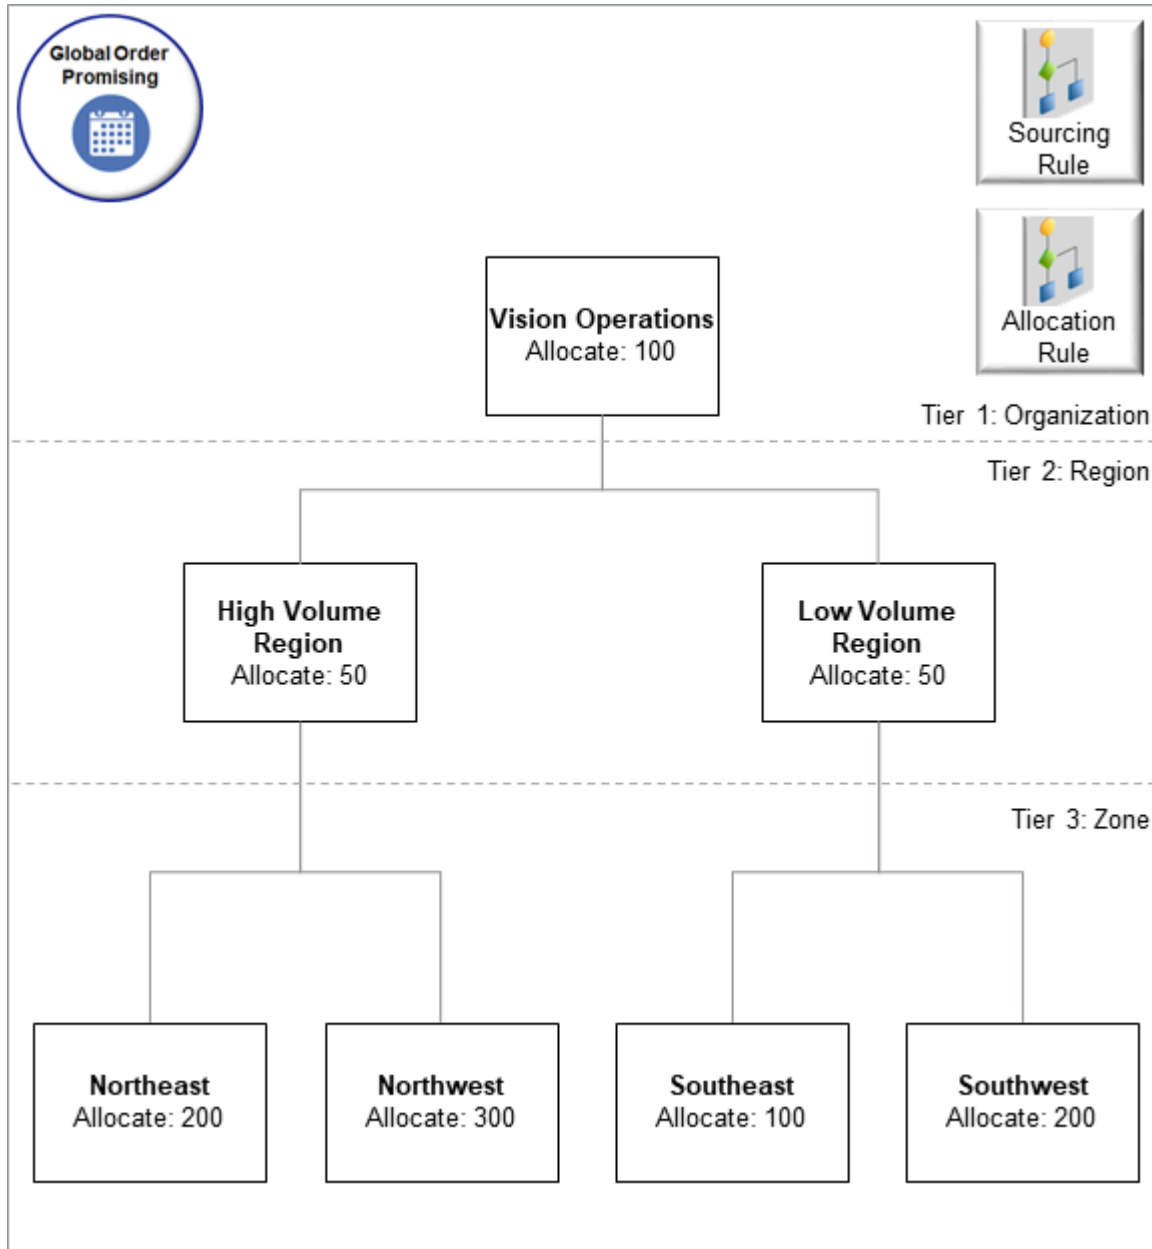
Global Order Promising

Sourcing Rule

Allocation Rule

Vision Operations
Allocate: 100

Tier 1: Organization

Tier 2: Region

High Volume Region
Allocate: 50

Low Volume Region
Allocate: 50

Tier 3: Zone

Northeast
Allocate: 200

Northwest
Allocate: 300

Southeast
Allocate: 100

Southwest
Allocate: 200